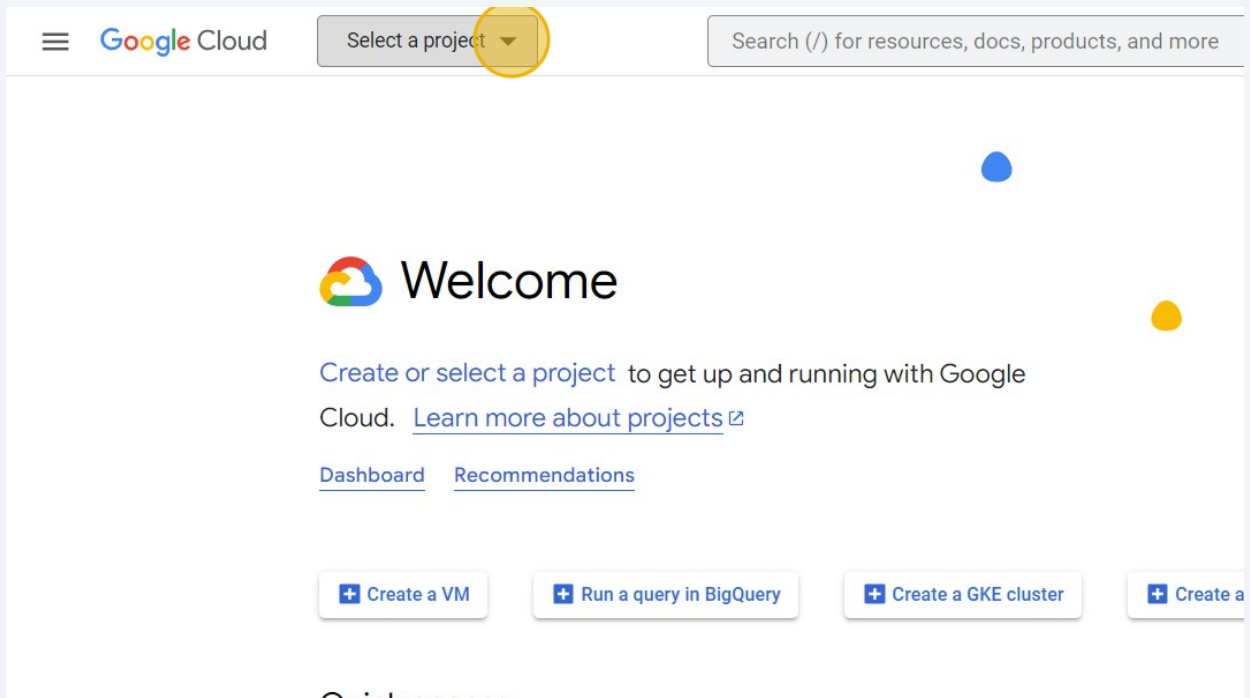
Google Cloud

Select a project

Search (/) for resources, docs, products, and more

Welcome

Create or select a project to get up and running with Google Cloud. Learn more about projects

Dashboard Recommendations

Create a VM

Run a query in BigQuery

Create a GKE cluster

Create a

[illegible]